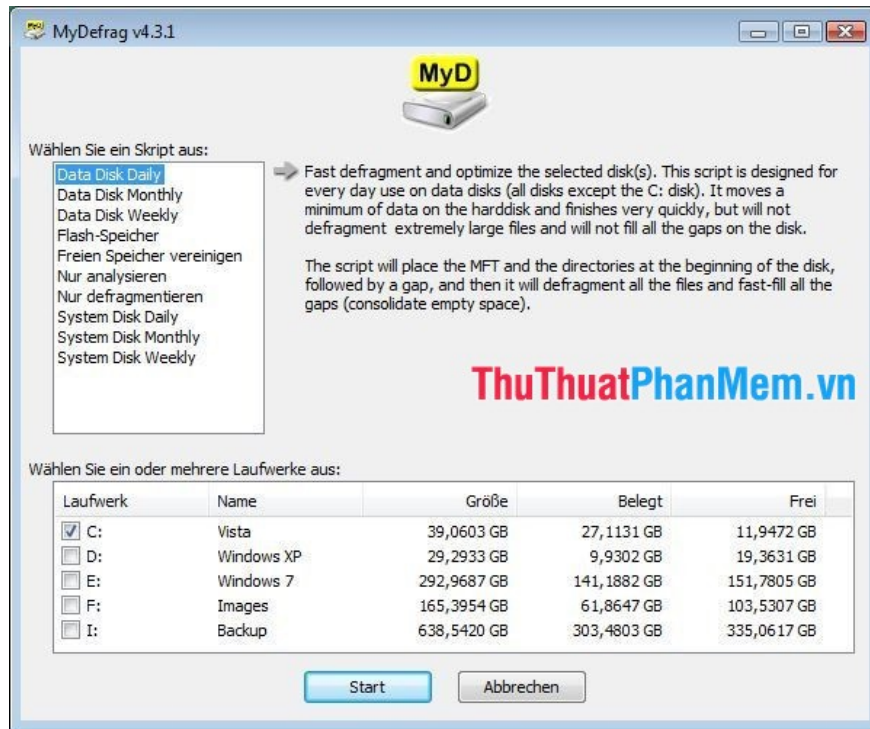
MyDefrag v4.3.1

MyD

Wählen Sie ein Skript aus:

Data Disk Daily
Data Disk Monthly
Data Disk Weekly
Flash-Speicher
Freien Speicher vereinigen
Nur analysieren
Nur defragmentieren
System Disk Daily
System Disk Monthly
System Disk Weekly

Fast defragment and optimize the selected disk(s). This script is designed for every day use on data disks (all disks except the C: disk). It moves a minimum of data on the harddisk and finishes very quickly, but will not defragment extremely large files and will not fill all the gaps on the disk.

The script will place the MFT and the directories at the beginning of the disk, followed by a gap, and then it will defragment all the files and fast-fill all the gaps (consolidate empty space).

ThuThuatPhanMem.vn

Wählen Sie ein oder mehrere Laufwerke aus:

| Laufwerk | Name | Größe | Belegt | Frei |
|---|---|---|---|---|
| C: | Vista | 39,0603 GB | 27,1131 GB | 11,9472 GB |
| D: | Windows XP | 29,2933 GB | 9,9302 GB | 19,3631 GB |
| E: | Windows 7 | 292,9687 GB | 141,1882 GB | 151,7805 GB |
| F: | Images | 165,3954 GB | 61,8647 GB | 103,5307 GB |
| I: | Backup | 638,5420 GB | 303,4803 GB | 335,0617 GB |

Start

Abbrechen